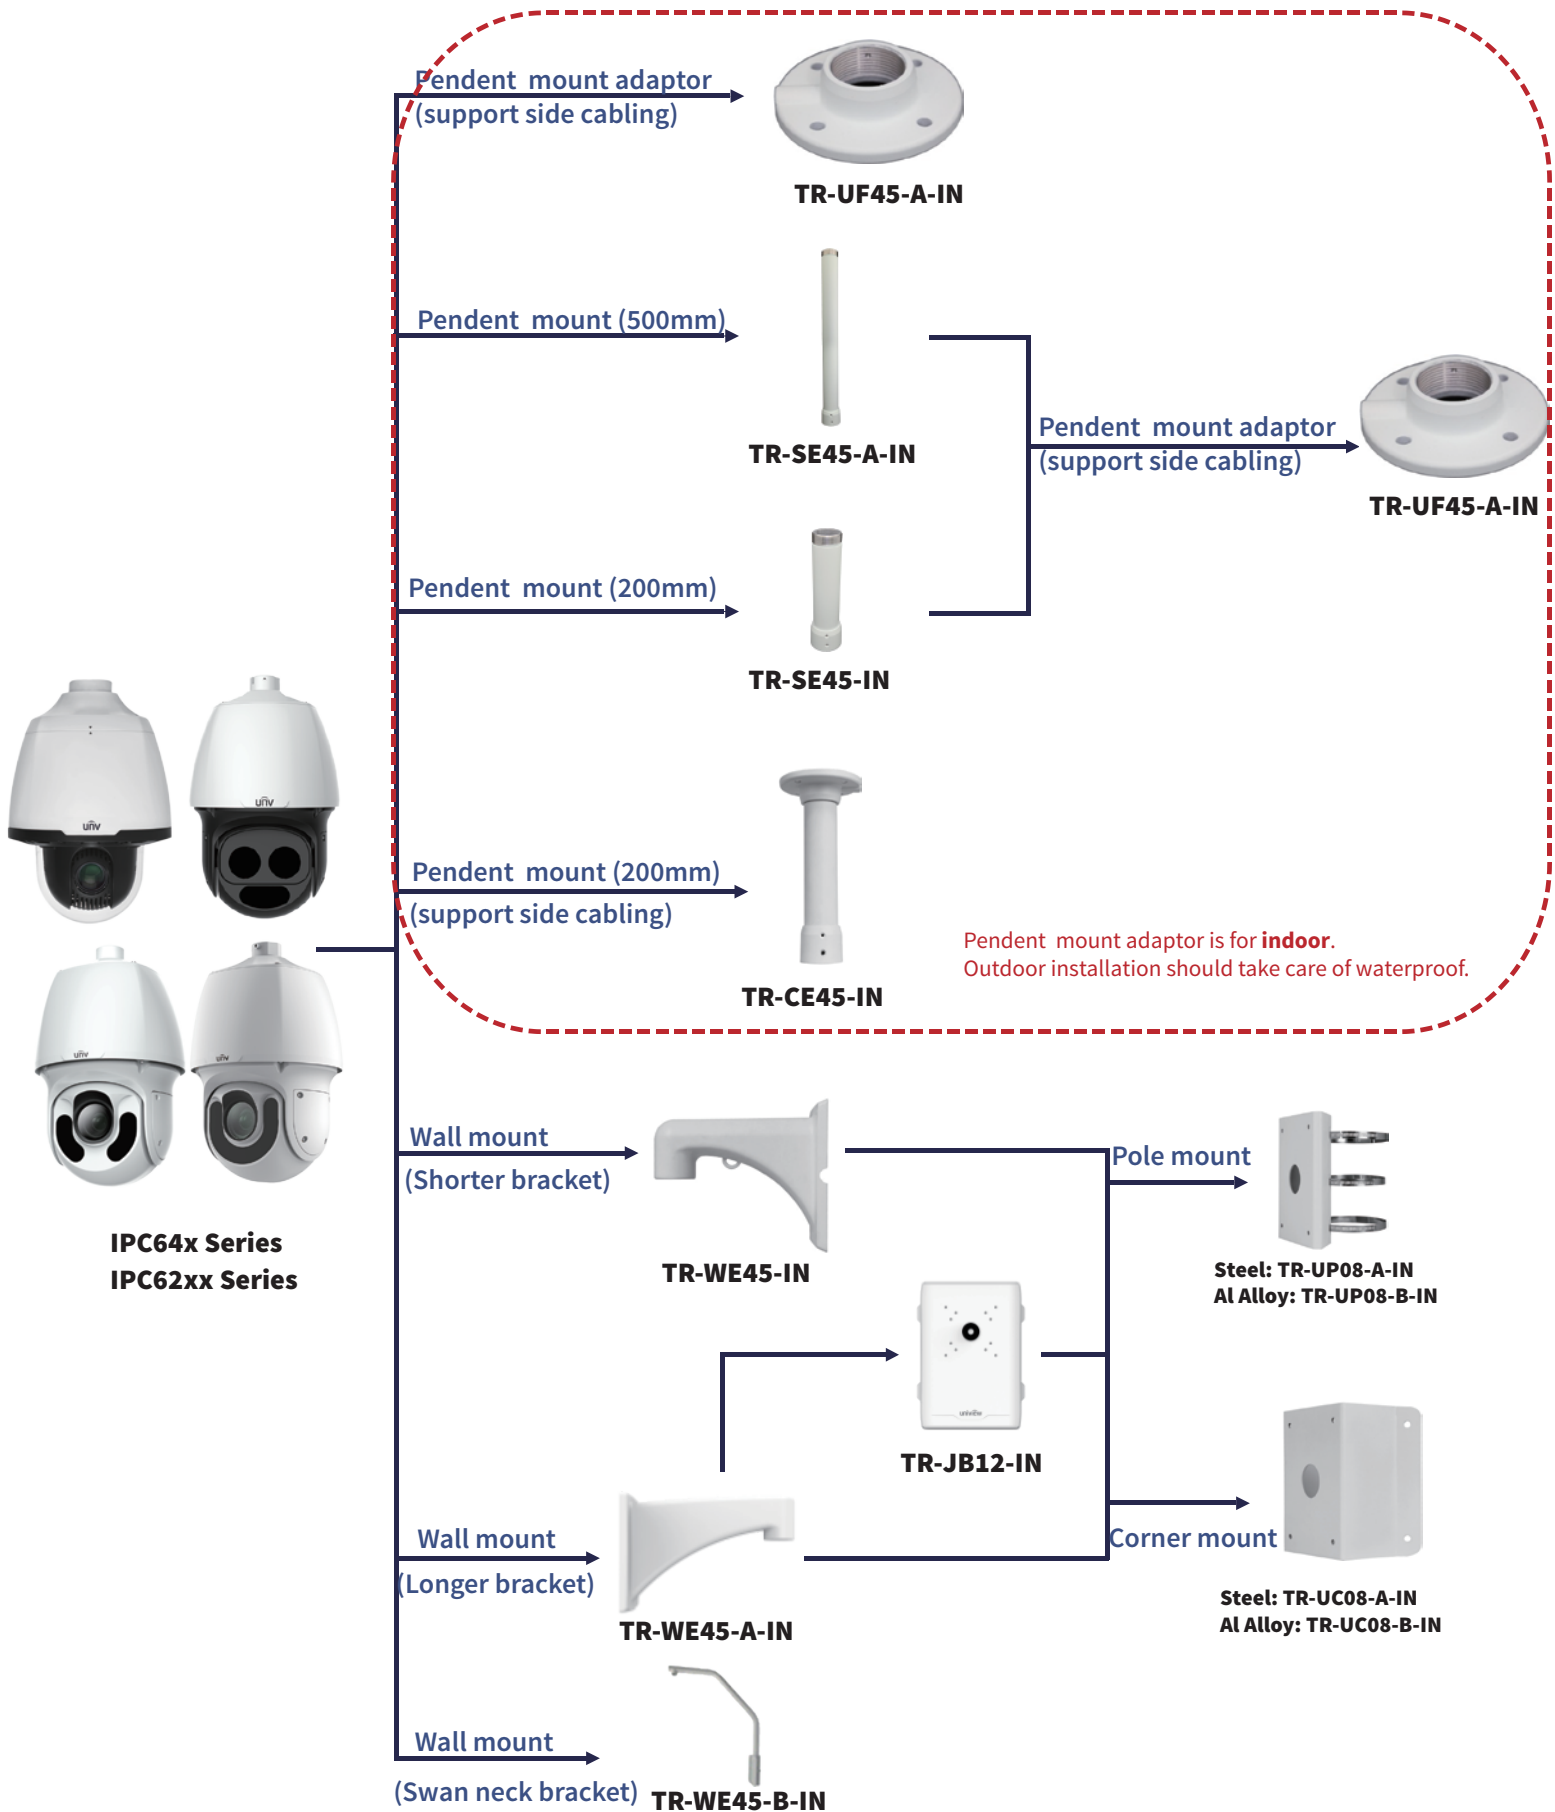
Pendent mount adaptor
(support side cabling)

TR-UF45-A-IN

Pendent mount (500mm)

TR-SE45-A-IN

Pendent mount adaptor
(support side cabling)

TR-UF45-A-IN

Pendent mount (200mm)

TR-SE45-IN

Pendent mount (200mm)
(support side cabling)

TR-CE45-IN

Pendent mount adaptor is for **indoor**.
Outdoor installation should take care of waterproof.

IPC64x Series
IPC62xx Series

Wall mount
(Shorter bracket)

TR-WE45-IN

Pole mount

Steel: TR-UP08-A-IN
Al Alloy: TR-UP08-B-IN

TR-JB12-IN

Wall mount
(Longer bracket)

TR-WE45-A-IN

Corner mount

Steel: TR-UC08-A-IN
Al Alloy: TR-UC08-B-IN

Wall mount
(Swan neck bracket)

TR-WE45-B-IN